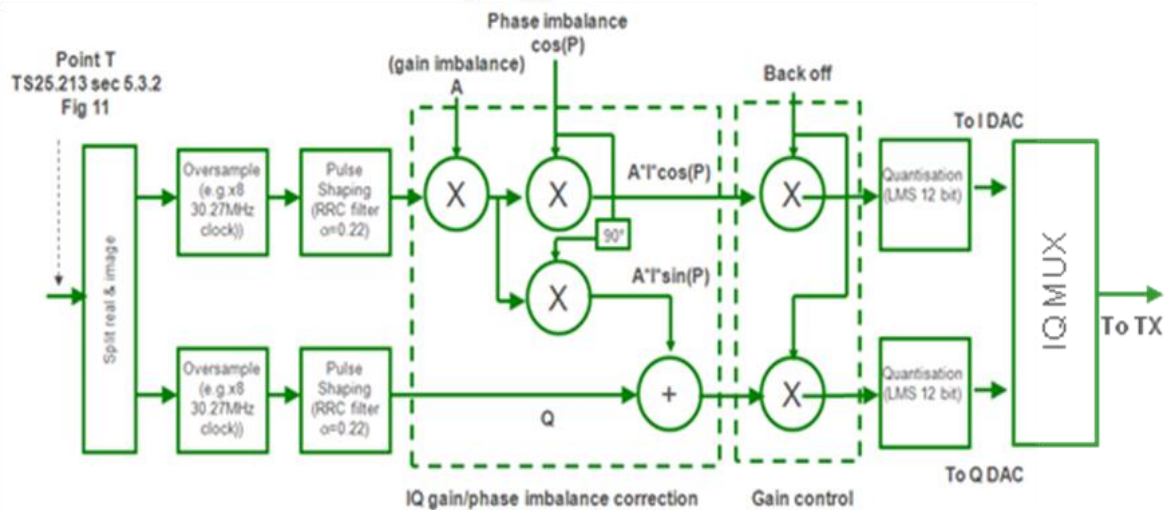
Point T
TS25.213 sec 5.3.2
Fig 11

Split real & image

Oversample (e.g.x8 30.27MHz clock))

Pulse Shaping (RRC filter α=0.22)

Oversample (e.g.x8 30.27MHz clock))

Pulse Shaping (RRC filter α=0.22)

(gain imbalance)
A

Phase imbalance
cos(P)

X

X

90°

X

+

A*I*cos(P)

A*I*sin(P)

Q

Back off

X

X

To I DAC

Quantisation (LMS 12 bit)

Quantisation (LMS 12 bit)

To Q DAC

IQ MUX

To TX

IQ gain/phase imbalance correction

Gain control